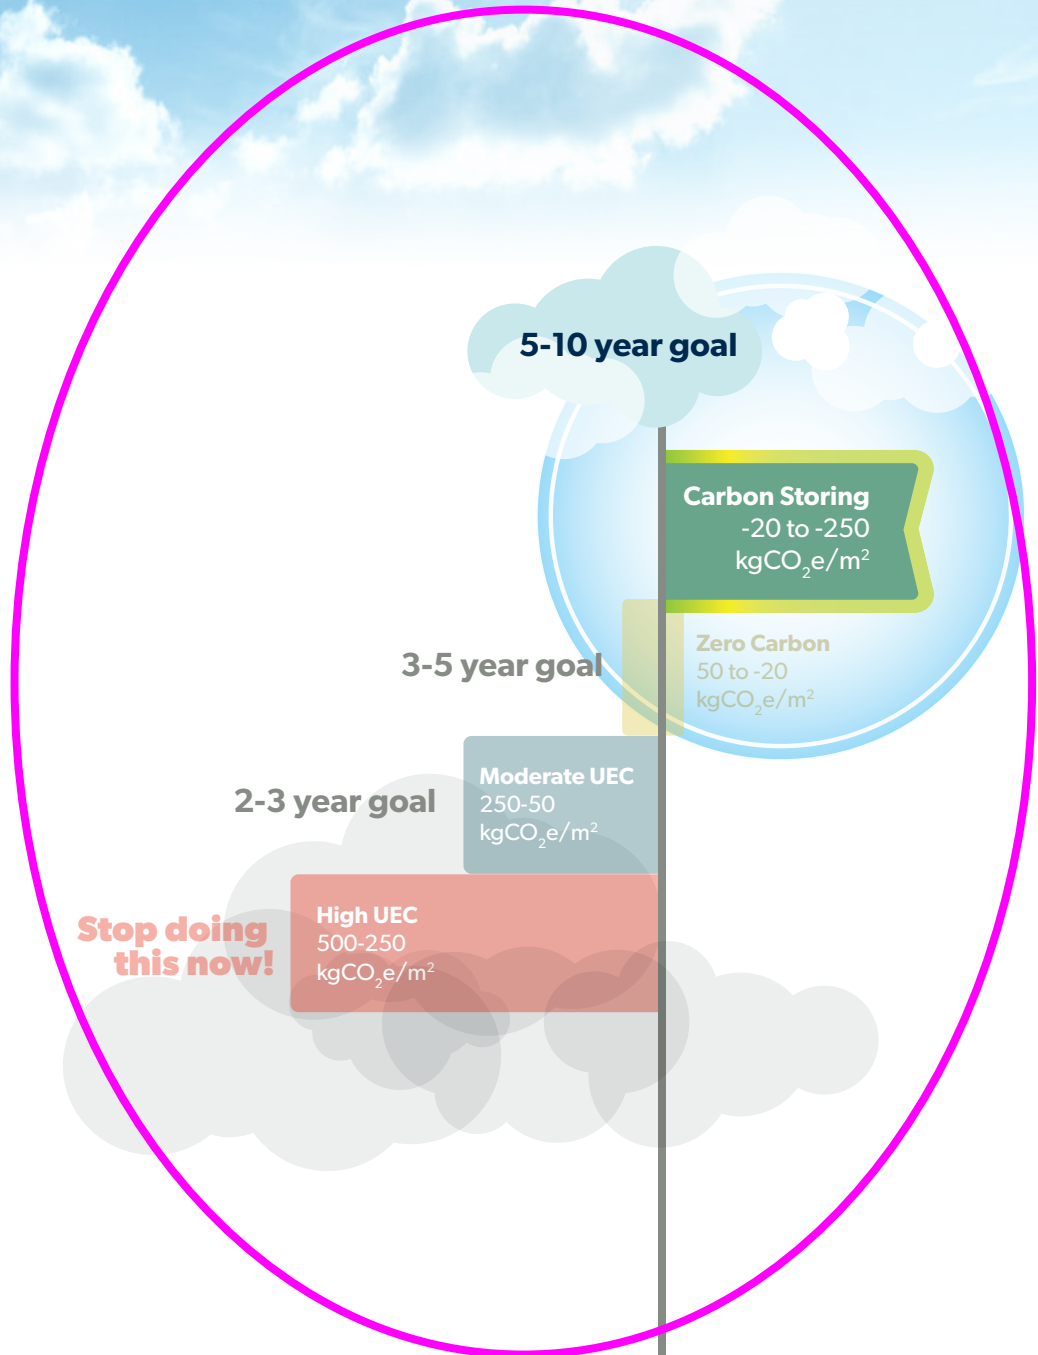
5-10 year goal

Carbon Storing
-20 to -250
$kgCO_2e/m^2$

3-5 year goal

Zero Carbon
50 to -20
$kgCO_2e/m^2$

2-3 year goal

Moderate UEC
250-50
$kgCO_2e/m^2$

Stop doing this now!

High UEC
500-250
$kgCO_2e/m^2$